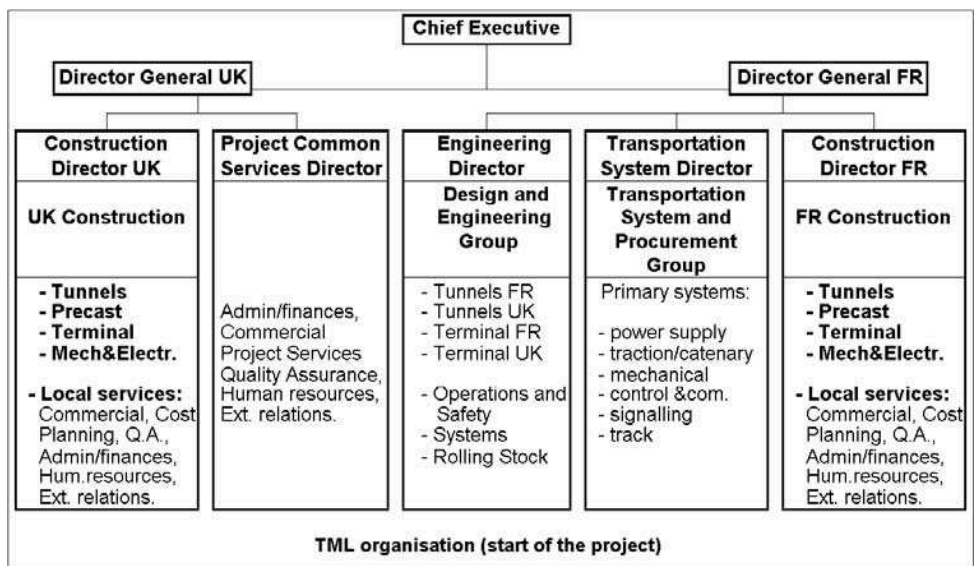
Chief Executive

Director General UK

Director General FR

Construction Director UK

UK Construction

- Tunnels
- Precast
- Terminal
- Mech&Electr.

- Local services: Commercial, Cost Planning, Q.A., Admin/finances, Hum.resources, Ext. relations.

Project Common Services Director

Admin/finances, Commercial Project Services Quality Assurance, Human resources, Ext. relations.

Engineering Director

Design and Engineering Group

- Tunnels FR
- Tunnels UK
- Terminal FR
- Terminal UK

- Operations and Safety
- Systems
- Rolling Stock

Transportation System Director

Transportation System and Procurement Group

Primary systems:

- power supply
- traction/catenary
- mechanical
- control &com.
- signalling
- track

Construction Director FR

FR Construction

- Tunnels
- Precast
- Terminal
- Mech&Electr.

- Local services: Commercial, Cost Planning, Q.A., Admin/finances, Hum.resources, Ext. relations.

TML organisation (start of the project)